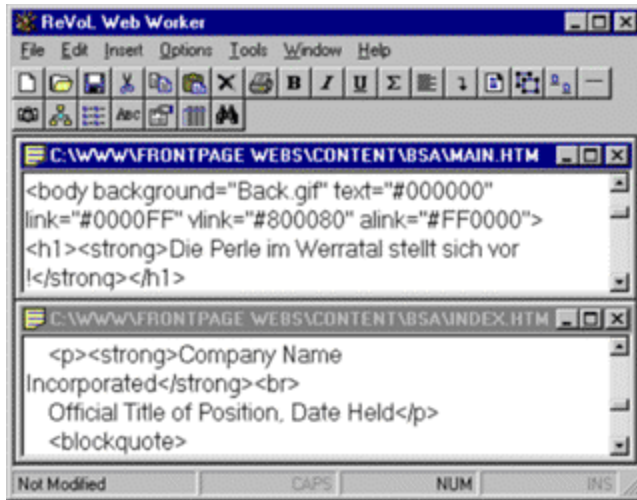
ReVoL Web Worker

File Edit Insert Options Tools Window Help

B I U Σ

C:\WWW\FRONTPAGE WEBS\CONTENT\BSA\MAIN.HTM

<body background="Back.gif" text="#000000" link="#0000FF" vlink="#800080" alink="#FF0000">
<h1><strong>Die Perle im Werratal stellt sich vor !</strong></h1>

C:\WWW\FRONTPAGE WEBS\CONTENT\BSA\INDEX.HTM

<p><strong>Company Name Incorporated</strong><br>
Official Title of Position, Date Held</p>
<blockquote>

Not Modified CAPS NUM INS